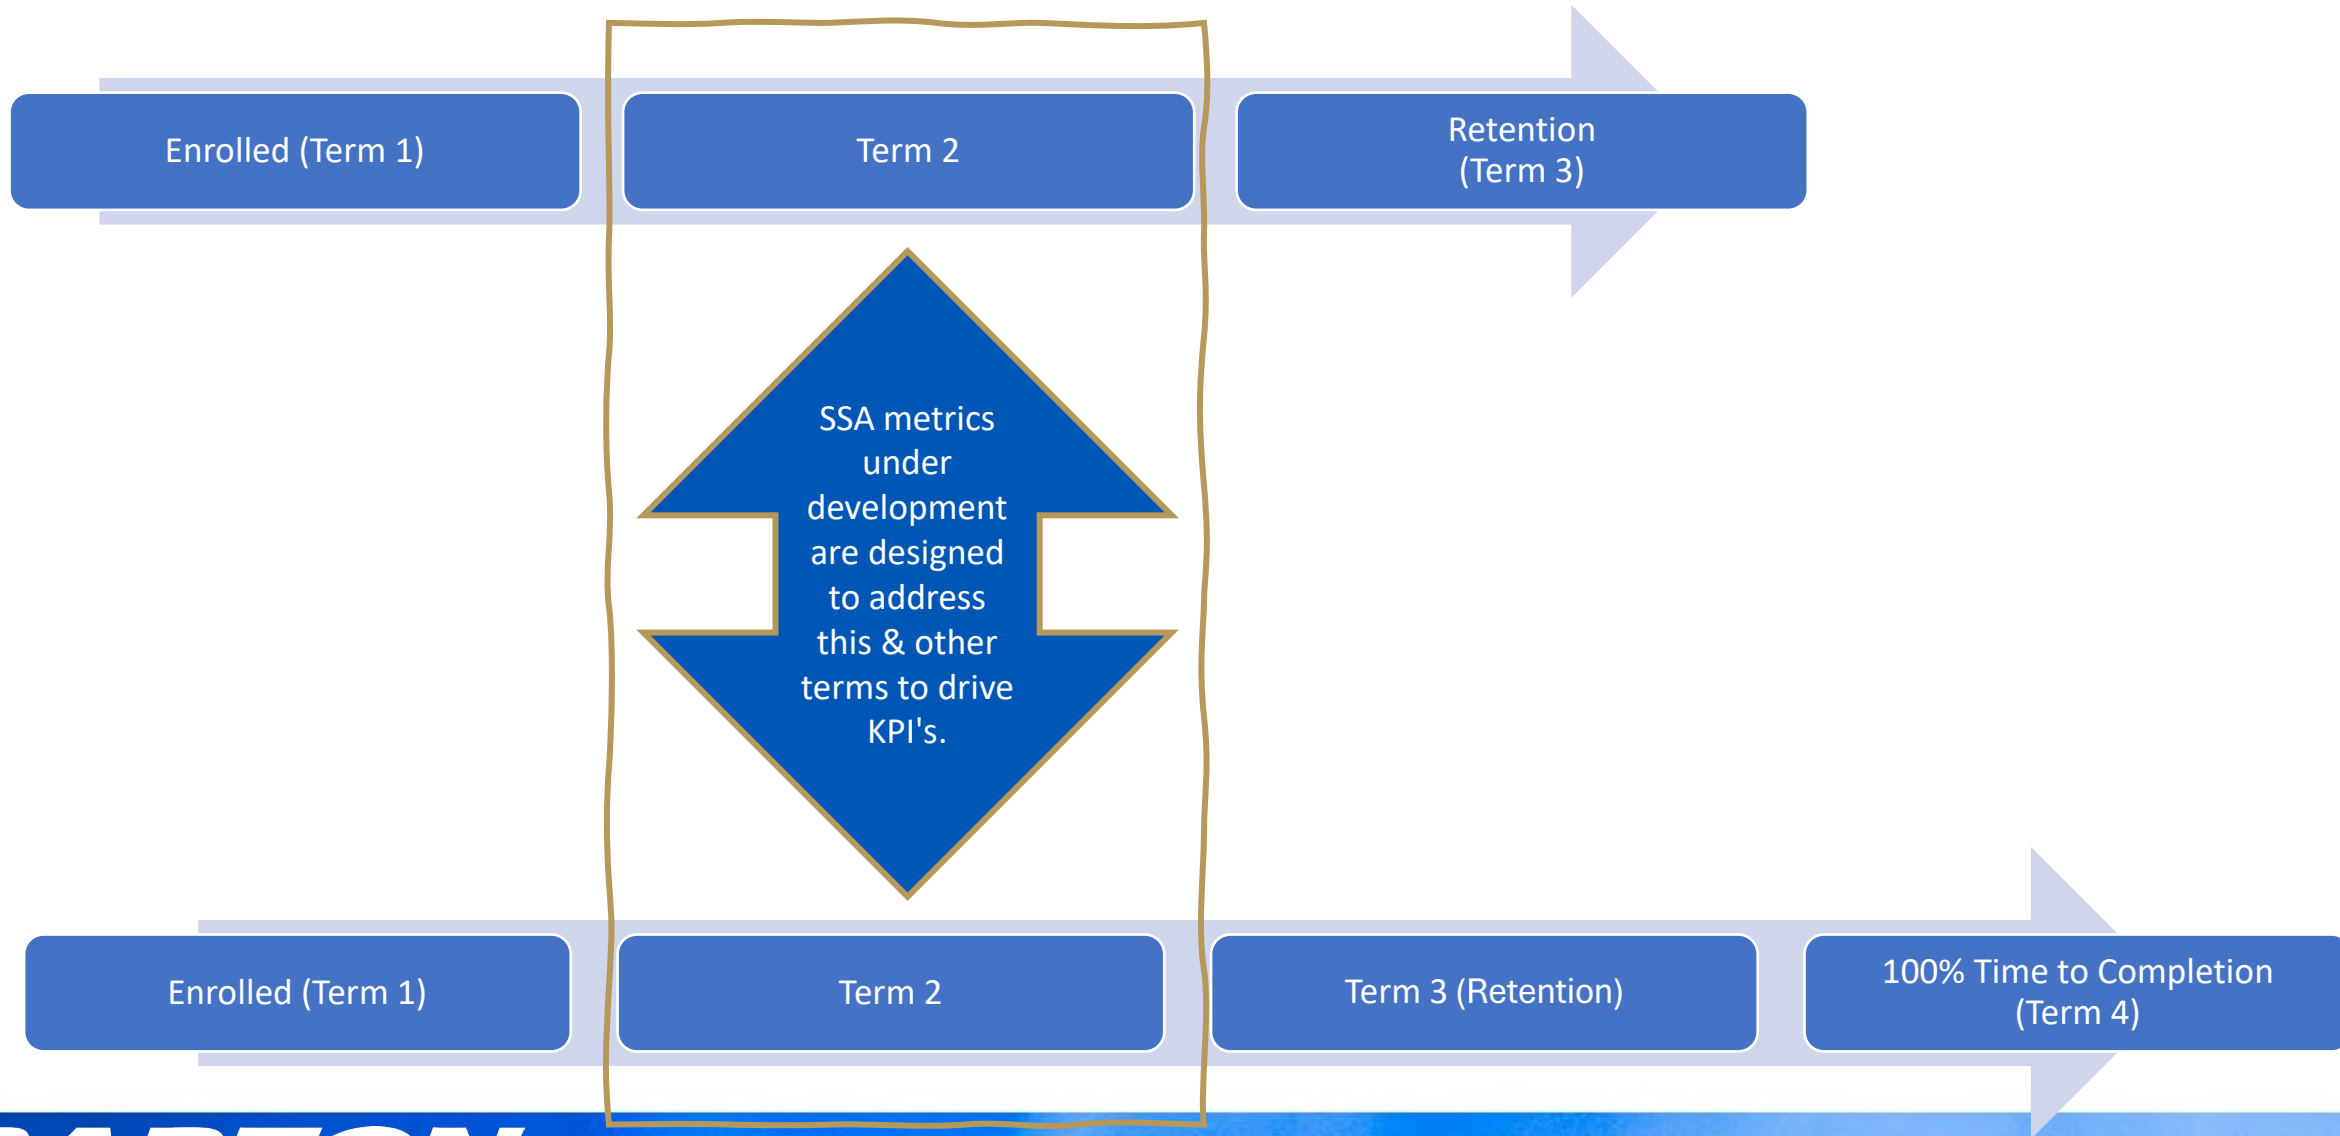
Enrolled (Term 1)

Term 2

Retention (Term 3)

SSA metrics under development are designed to address this & other terms to drive KPI's.

Enrolled (Term 1)

Term 2

Term 3 (Retention)

100% Time to Completion (Term 4)